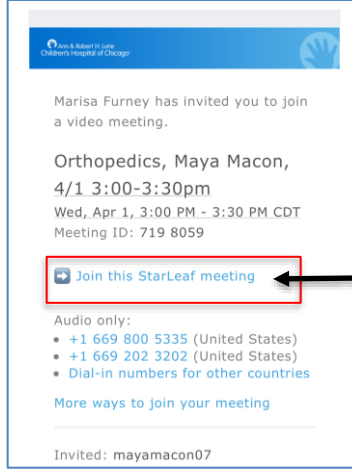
Ann & Robert H. Lurie Children's Hospital of Chicago

Marisa Furney has invited you to join a video meeting.

Orthopedics, Maya Macon, 4/1 3:00-3:30pm

Wed, Apr 1, 3:00 PM - 3:30 PM CDT

Meeting ID: 719 8059

Join this StarLeaf meeting

Audio only:

- +1 669 800 5335 (United States)
- +1 669 202 3202 (United States)
- Dial-in numbers for other countries

More ways to join your meeting

Invited: mayamacon07